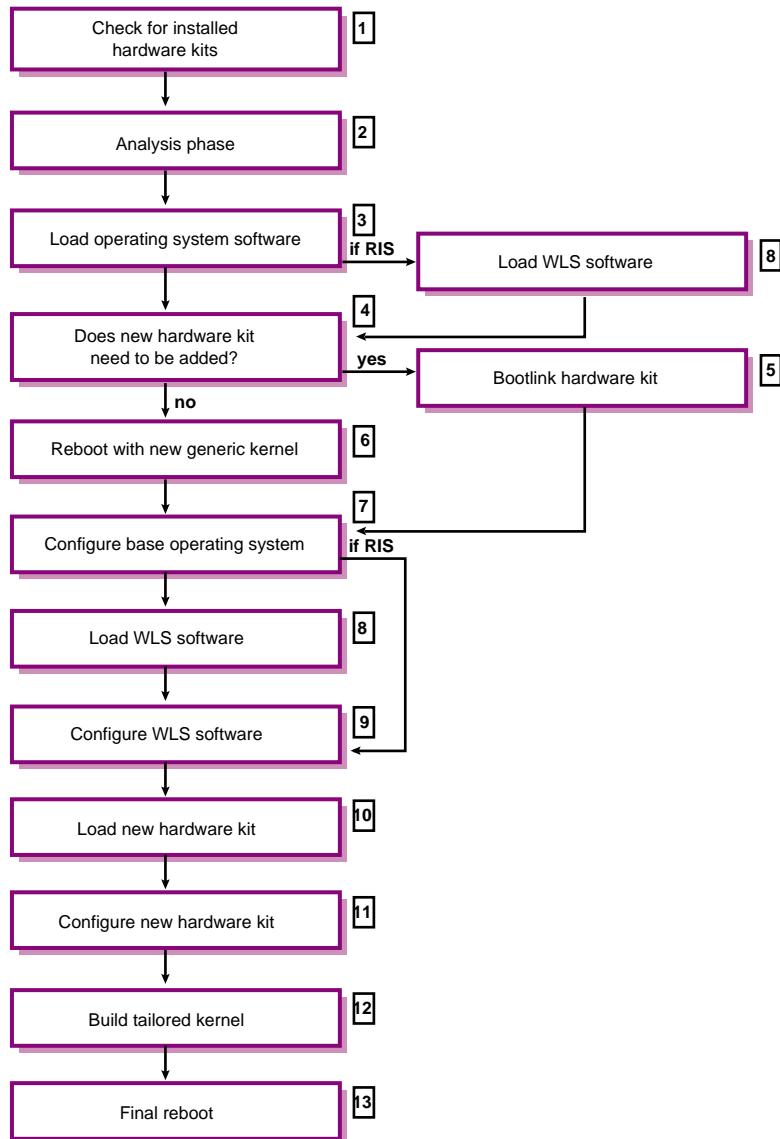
Check for installed hardware kits
1

Analysis phase
2

Load operating system software
3

if RIS

Load WLS software
8

4

Does new hardware kit need to be added?

yes

Bootlink hardware kit
5

no

Reboot with new generic kernel
6

7

Configure base operating system

if RIS

Load WLS software
8

Configure WLS software
9

Load new hardware kit
10

Configure new hardware kit
11

Build tailored kernel
12

Final reboot
13